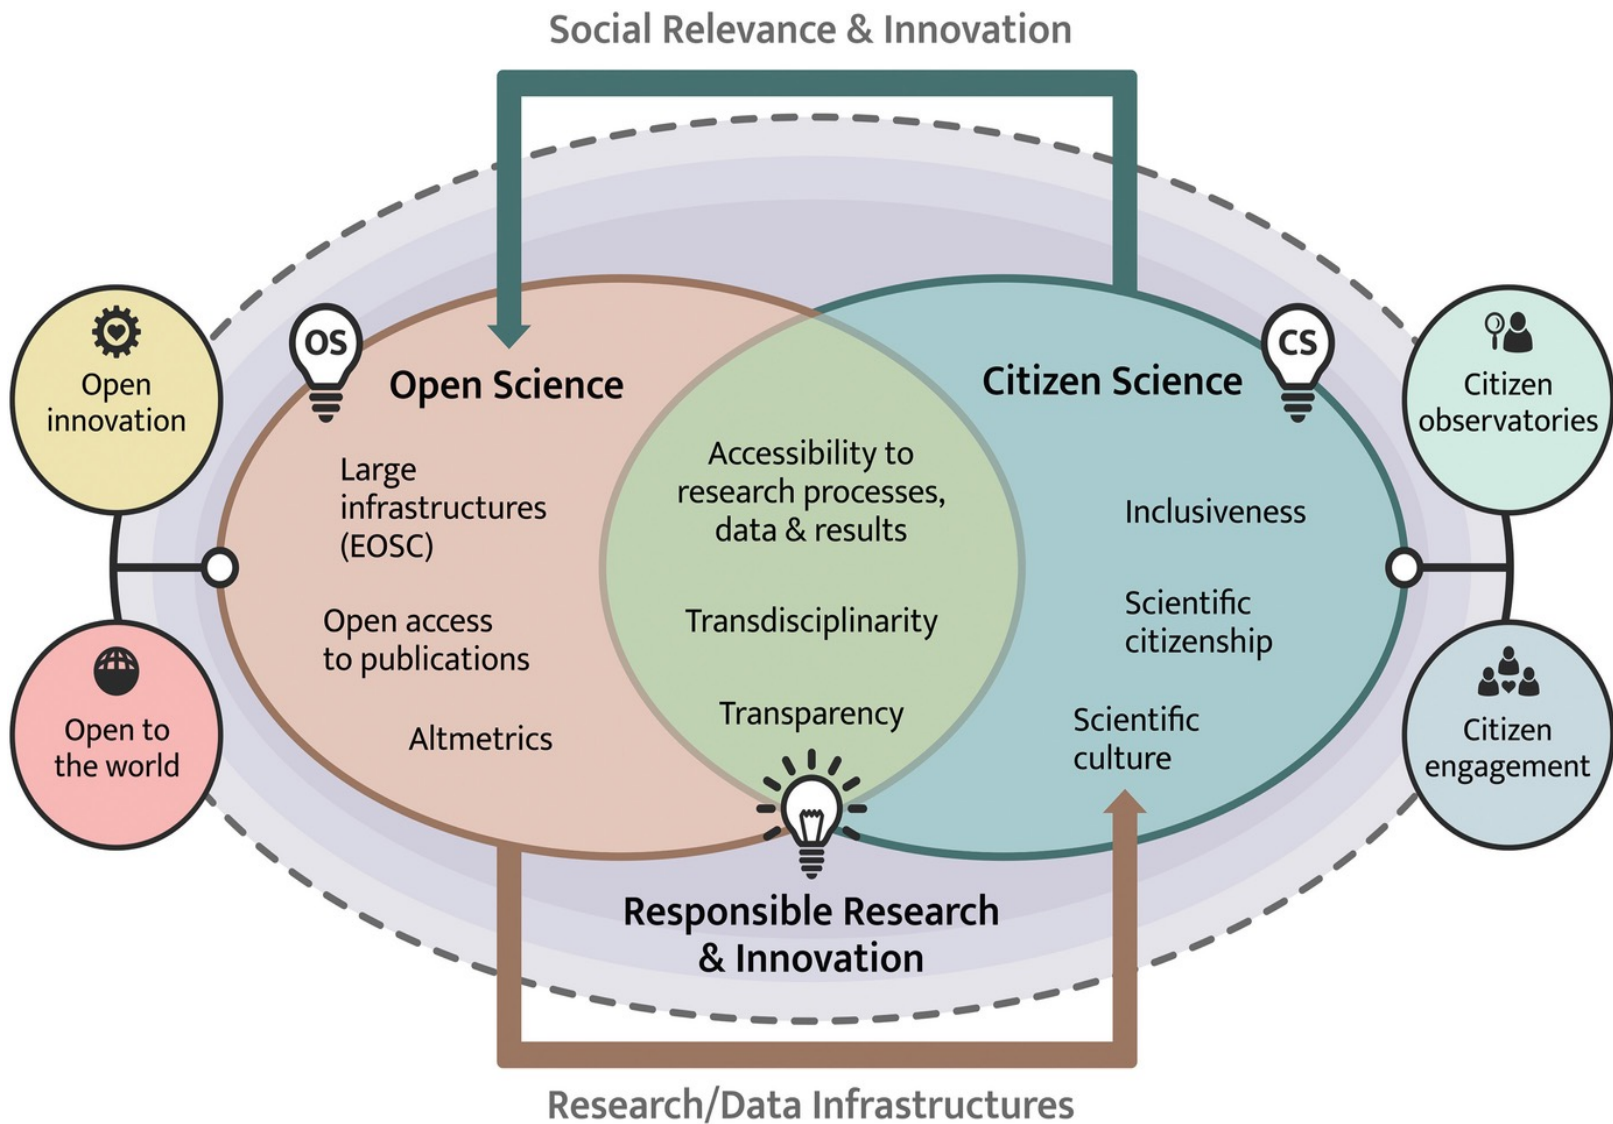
Social Relevance & Innovation

Open innovation

Open to the world

OS

Open Science

Large infrastructures (EOSC)

Open access to publications

Altmetrics

Accessibility to research processes, data & results

Transdisciplinarity

Transparency

CS

Citizen Science

Inclusiveness

Scientific citizenship

Scientific culture

Citizen observatories

Citizen engagement

Responsible Research & Innovation

Research/Data Infrastructures